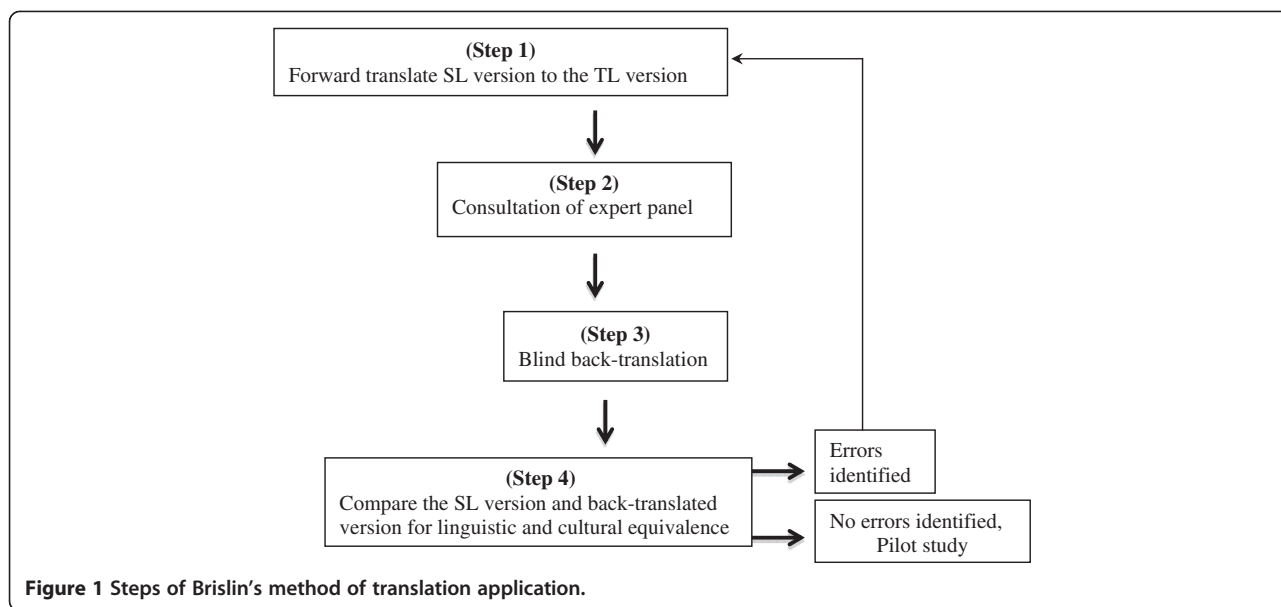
(Step 1)
Forward translate SL version to the TL version

(Step 2)
Consultation of expert panel

(Step 3)
Blind back-translation

(Step 4)
Compare the SL version and back-translated version for linguistic and cultural equivalence

Errors identified

No errors identified, Pilot study

Figure 1 Steps of Brislin's method of translation application.